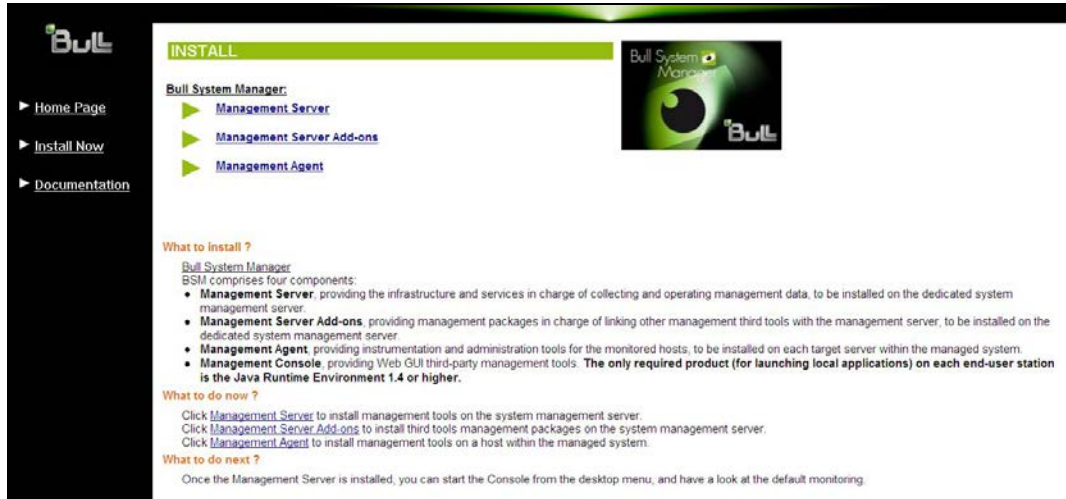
BuLL

Home Page

Install Now

Documentation

INSTALL

Bull System Manager

BuLL

Bull System Manager:

Management Server

Management Server Add-ons

Management Agent

What to install ?

Bull System Manager
BSM comprises four components:

- **Management Server**, providing the infrastructure and services in charge of collecting and operating management data, to be installed on the dedicated system management server.
- **Management Server Add-ons**, providing management packages in charge of linking other management third tools with the management server, to be installed on the dedicated system management server.
- **Management Agent**, providing instrumentation and administration tools for the monitored hosts, to be installed on each target server within the managed system.
- **Management Console**, providing Web GUI third-party management tools. **The only required product (for launching local applications) on each end-user station is the Java Runtime Environment 1.4 or higher.**

What to do now ?

Click Management Server to install management tools on the system management server.
Click Management Server Add-ons to install third tools management packages on the system management server.
Click Management Agent to install management tools on a host within the managed system.

What to do next ?

Once the Management Server is installed, you can start the Console from the desktop menu, and have a look at the default monitoring.